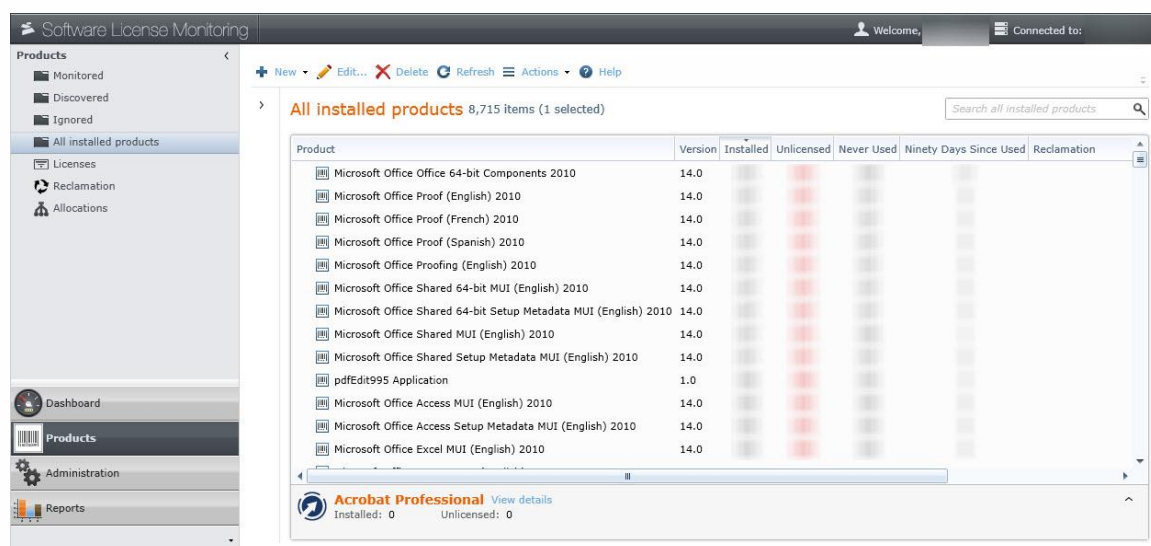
Software License Monitoring

Welcome, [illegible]

Connected to: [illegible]

Products

Monitored

Discovered

Ignored

All installed products

Licenses

Reclamation

Allocations

New Edit... Delete Refresh Actions Help

All installed products 8,715 items (1 selected)

Search all installed products

| Product | Version | Installed | Unlicensed | Never Used | Ninety Days Since Used | Reclamation |
|---|---|---|---|---|---|---|
| Microsoft Office Office 64-bit Components 2010 | 14.0 | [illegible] | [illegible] | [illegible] | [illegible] | |
| Microsoft Office Proof (English) 2010 | 14.0 | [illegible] | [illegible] | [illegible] | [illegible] | |
| Microsoft Office Proof (French) 2010 | 14.0 | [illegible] | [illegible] | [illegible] | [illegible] | |
| Microsoft Office Proof (Spanish) 2010 | 14.0 | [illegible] | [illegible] | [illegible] | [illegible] | |
| Microsoft Office Proofing (English) 2010 | 14.0 | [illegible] | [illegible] | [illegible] | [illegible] | |
| Microsoft Office Shared 64-bit MUI (English) 2010 | 14.0 | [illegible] | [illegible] | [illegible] | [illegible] | |
| Microsoft Office Shared 64-bit Setup Metadata MUI (English) 2010 | 14.0 | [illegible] | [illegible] | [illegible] | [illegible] | |
| Microsoft Office Shared MUI (English) 2010 | 14.0 | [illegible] | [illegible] | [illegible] | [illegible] | |
| Microsoft Office Shared Setup Metadata MUI (English) 2010 | 14.0 | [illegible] | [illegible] | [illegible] | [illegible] | |
| pdfEdit995 Application | 1.0 | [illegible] | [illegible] | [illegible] | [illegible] | |
| Microsoft Office Access MUI (English) 2010 | 14.0 | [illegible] | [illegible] | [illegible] | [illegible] | |
| Microsoft Office Access Setup Metadata MUI (English) 2010 | 14.0 | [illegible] | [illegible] | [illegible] | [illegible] | |
| Microsoft Office Excel MUI (English) 2010 | 14.0 | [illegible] | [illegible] | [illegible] | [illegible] | |

Acrobat Professional View details
Installed: 0 Unlicensed: 0

Dashboard

Products

Administration

Reports